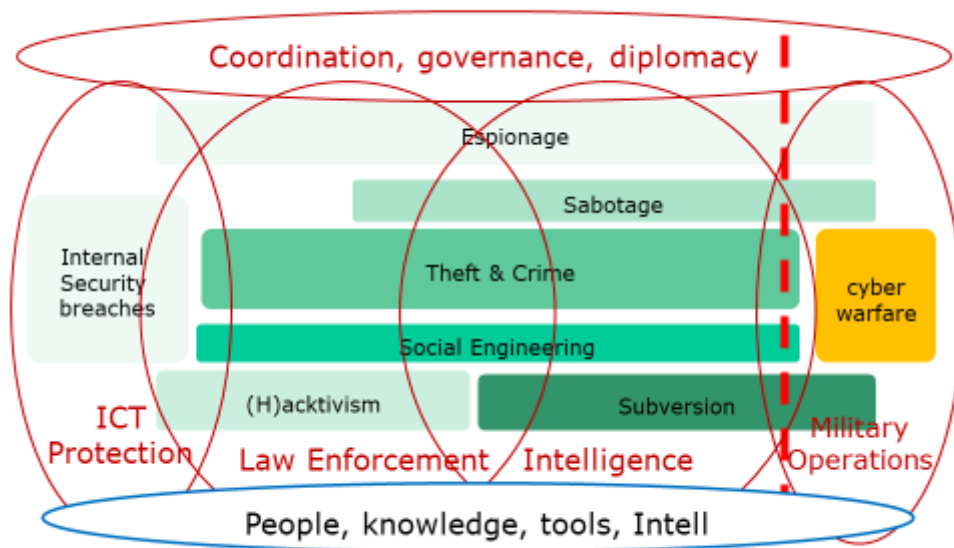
Coordination, governance, diplomacy

Espionage

Sabotage

Internal Security breaches

Theft & Crime

cyber warfare

Social Engineering

(H)acktivism

Subversion

ICT Protection

Law Enforcement

Intelligence

Military Operations

People, knowledge, tools, Intell